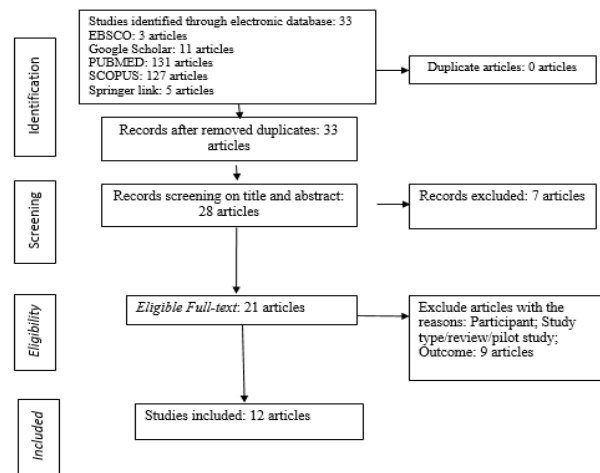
Identification

Studies identified through electronic database: 33
EBSCO: 3 articles
Google Scholar: 11 articles
PUBMED: 131 articles
SCOPUS: 127 articles
Springer link: 5 articles

Duplicate articles: 0 articles

Records after removed duplicates: 33 articles

Screening

Records screening on title and abstract: 28 articles

Records excluded: 7 articles

Eligibility

Eligible Full-text: 21 articles

Exclude articles with the reasons: Participant; Study type/review/pilot study; Outcome: 9 articles

Included

Studies included: 12 articles